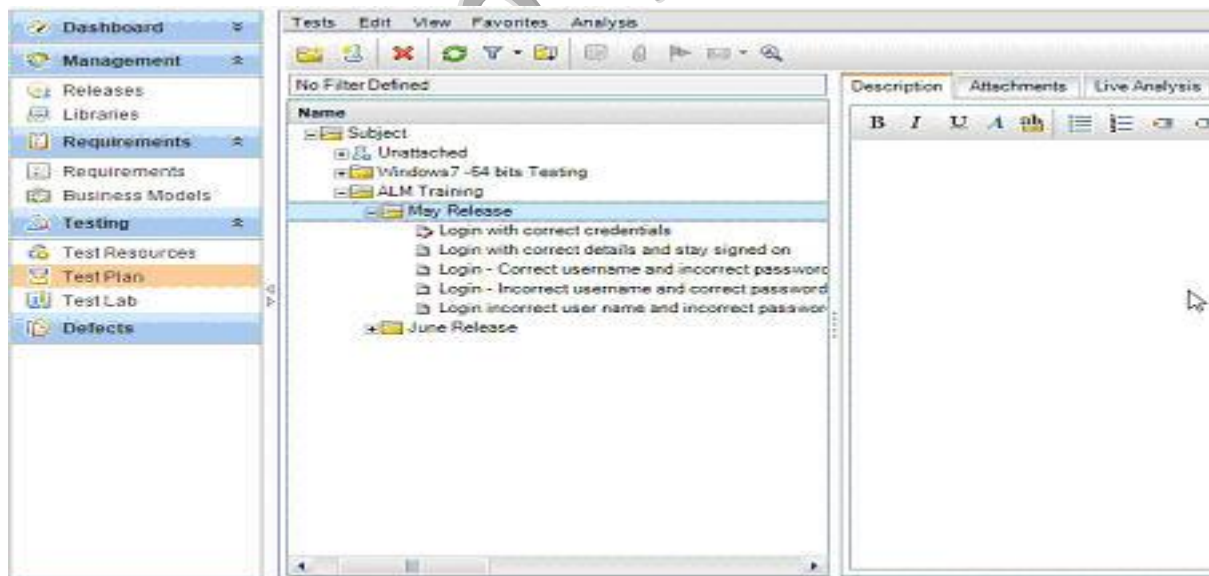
Dashboard
Management
Releases
Libraries
Requirements
Requirements
Business Models
Testing
Test Resources
Test Plan
Test Lab
Defects

Tests Edit View Favorites Analysis

No Filter Defined

Name
Subject
Unattached
Windows7 -64 bits Testing
ALM Training
May Release
Login with correct credentials
Login with correct details and stay signed on
Login - Correct username and incorrect passwor
Login - Incorrect username and correct passwor
Login incorrect user name and incorrect passwor
June Release

Description Attachments Live Analysis
B I U A